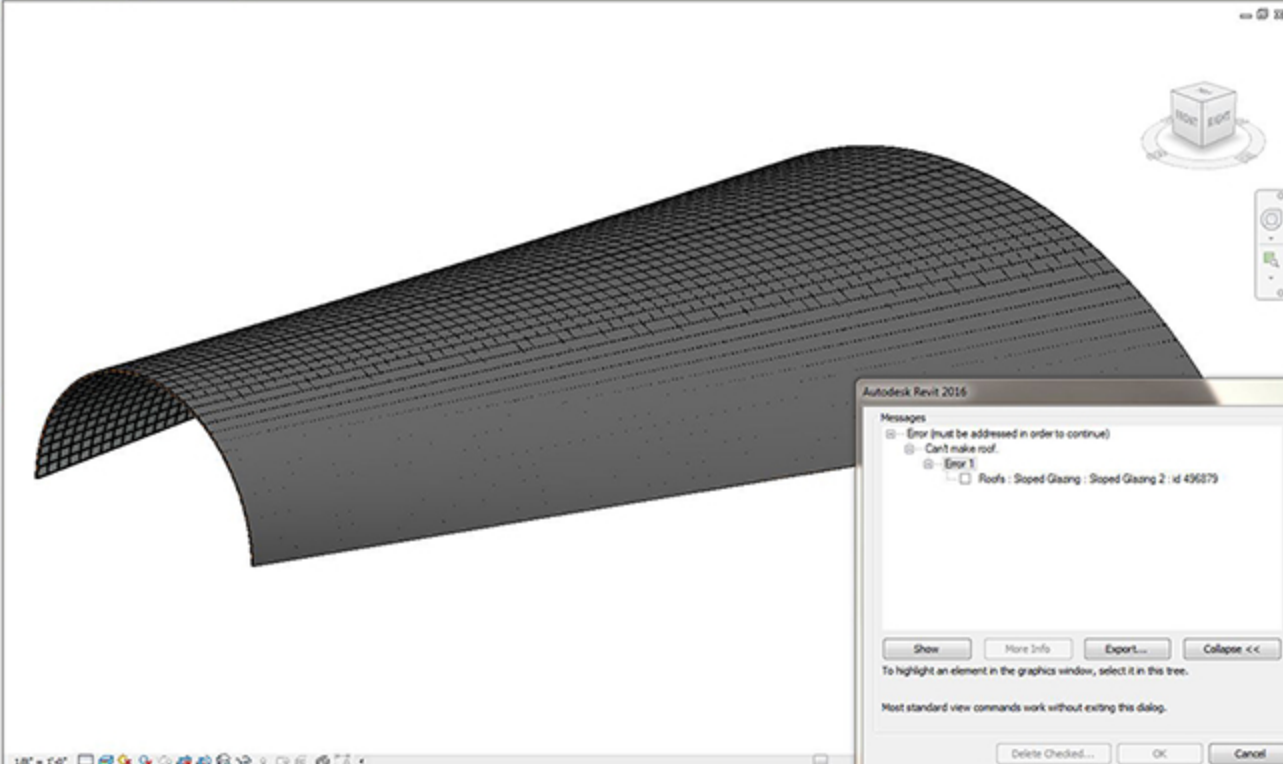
FRONT RIGHT

Autodesk Revit 2016

Messages

Error (must be addressed in order to continue)

Can't make roof.

Error 1

Roofs : Sloped Glazing : Sloped Glazing 2 : id 496879

Show

More Info

Export...

Collapse <<

To highlight an element in the graphics window, select it in this tree.

Most standard view commands work without exiting this dialog.

Delete Checked...

OK

Cancel

1/8" = 1'-0"